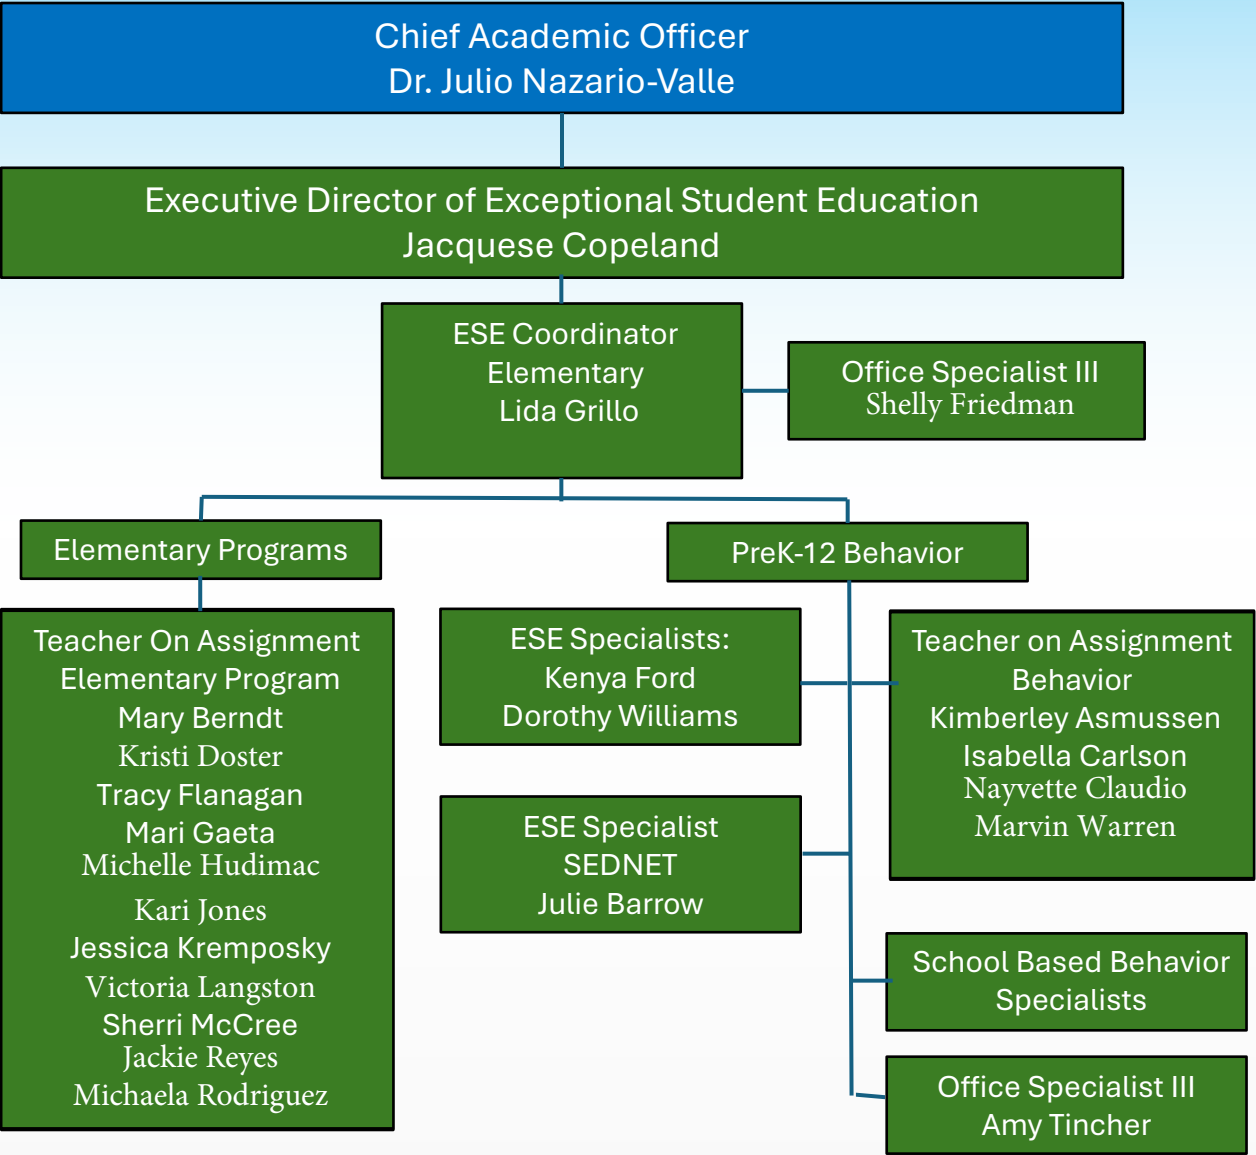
Chief Academic Officer
Dr. Julio Nazario-Valle

Executive Director of Exceptional Student Education
Jacquese Copeland

ESE Coordinator
Elementary
Lida Grillo

Office Specialist III
Shelly Friedman

Elementary Programs

PreK-12 Behavior

Teacher On Assignment
Elementary Program
Mary Berndt
Kristi Doster
Tracy Flanagan
Mari Gaeta
Michelle Hudimac
Kari Jones
Jessica Kremposky
Victoria Langston
Sherri McCree
Jackie Reyes
Michaela Rodriguez

ESE Specialists:
Kenya Ford
Dorothy Williams

ESE Specialist
SEDNET
Julie Barrow

Teacher on Assignment
Behavior
Kimberley Asmussen
Isabella Carlson
Nayvette Claudio
Marvin Warren

School Based Behavior
Specialists

Office Specialist III
Amy Tincher